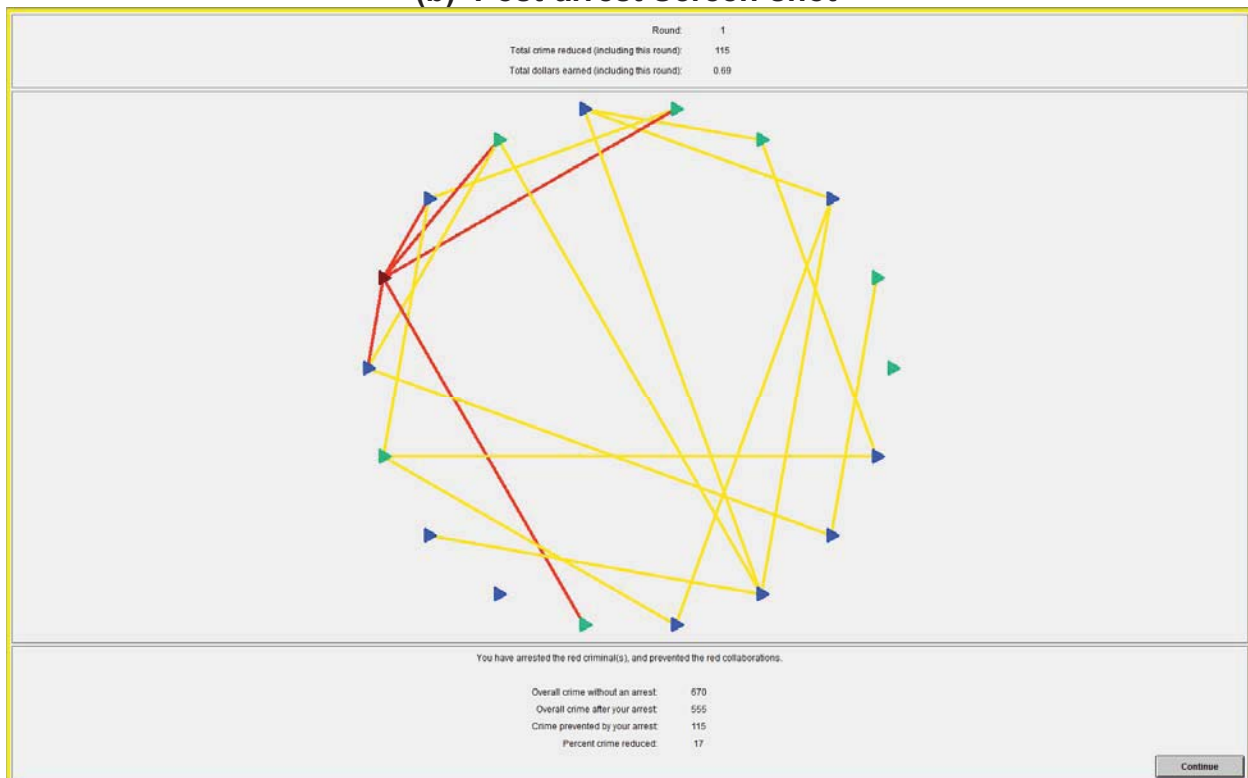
(b) Post arrest Screen shot

Round: 1
Total crime reduced (including this round): 115
Total dollars earned (including this round): 0.69

You have arrested the red criminal(s), and prevented the red collaborations.

Overall crime without an arrest: 670
Overall crime after your arrest: 555
Crime prevented by your arrest: 115
Percent crime reduced: 17

Continue